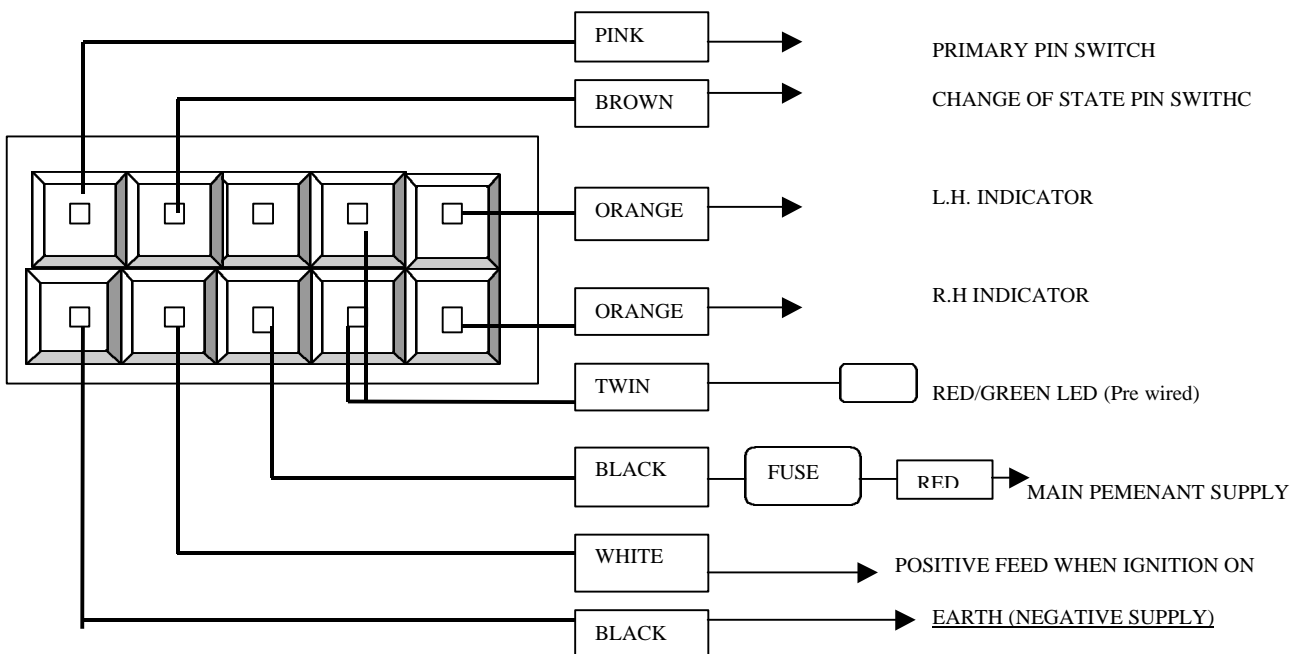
PINK

PRIMARY PIN SWITCH

BROWN

CHANGE OF STATE PIN SWITHC

ORANGE

L.H. INDICATOR

ORANGE

R.H INDICATOR

TWIN

RED/GREEN LED (Pre wired)

BLACK

FUSE

RED

MAIN PEMENANT SUPPLY

WHITE

POSITIVE FEED WHEN IGNITION ON

BLACK

EARTH (NEGATIVE SUPPLY)